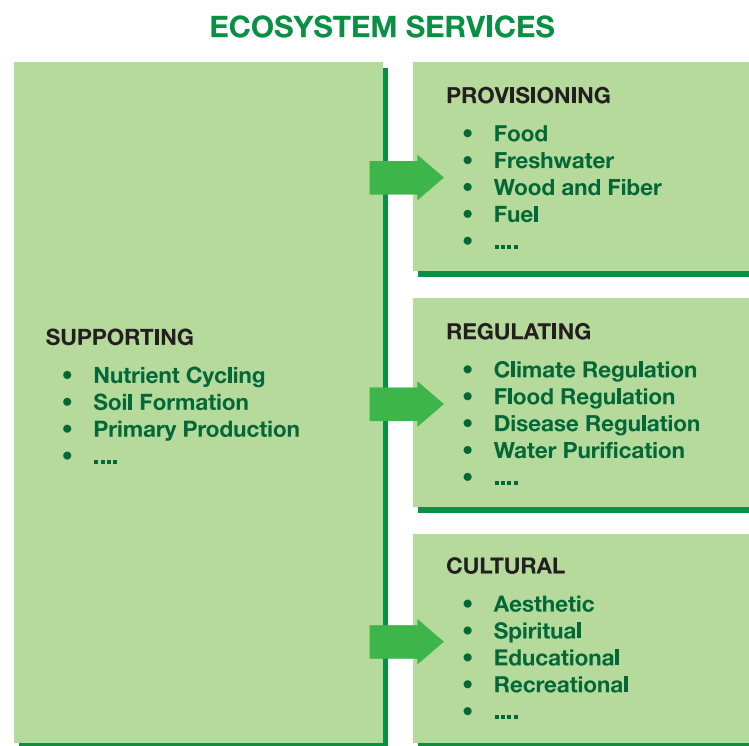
ECOSYSTEM SERVICES

SUPPORTING
• Nutrient Cycling
• Soil Formation
• Primary Production
• ....

PROVISIONING
• Food
• Freshwater
• Wood and Fiber
• Fuel
• ....

REGULATING
• Climate Regulation
• Flood Regulation
• Disease Regulation
• Water Purification
• ....

CULTURAL
• Aesthetic
• Spiritual
• Educational
• Recreational
• ....